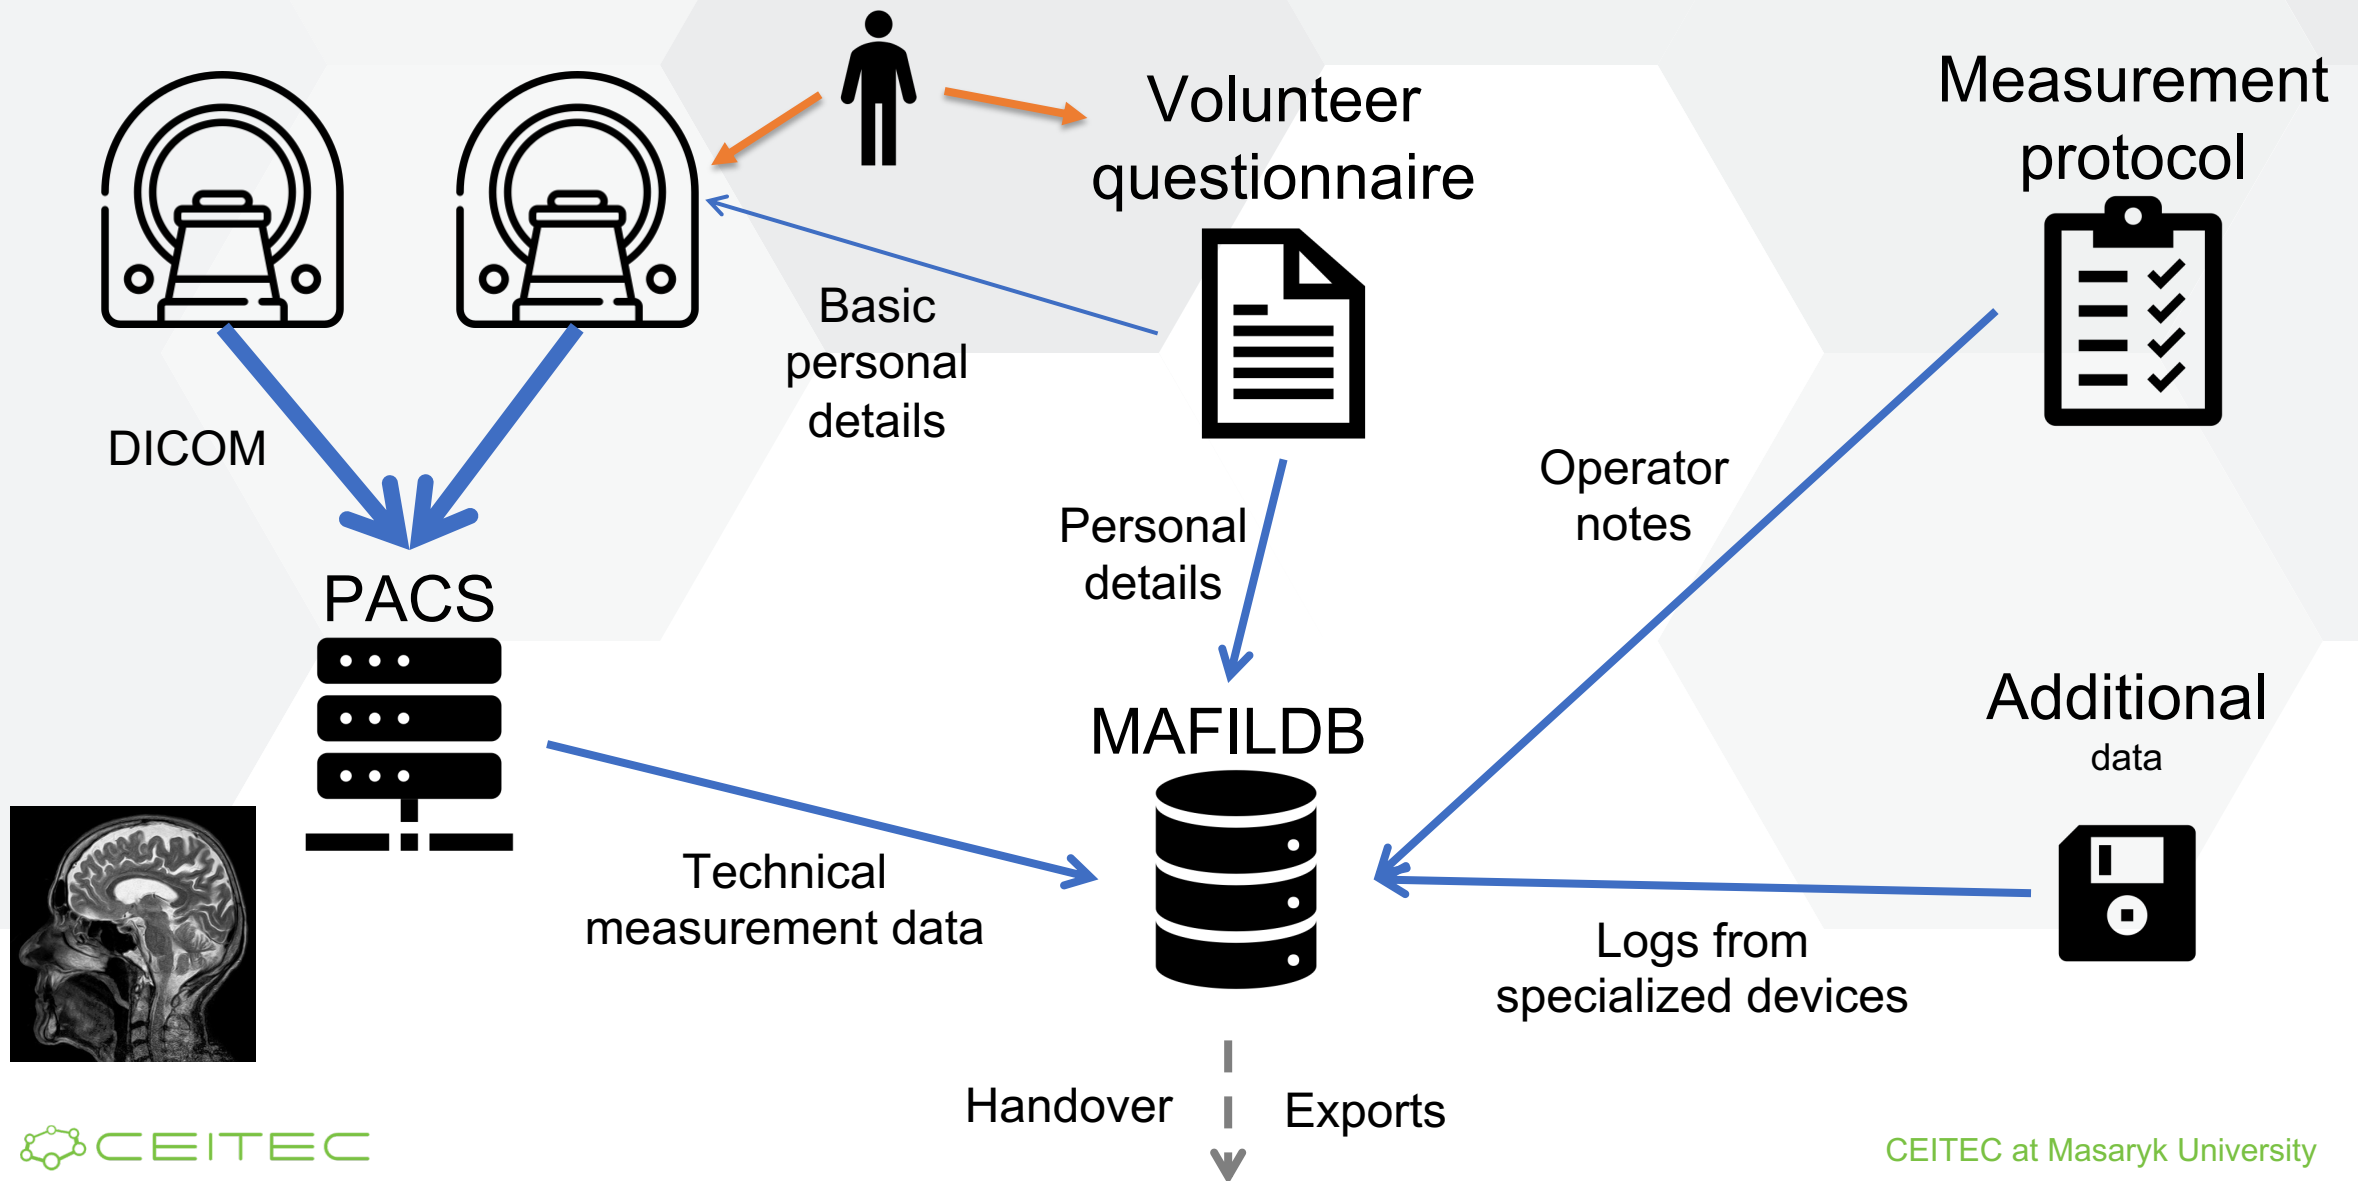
Volunteer questionnaire

Measurement protocol

Basic personal details

DICOM

PACS

Personal details

Operator notes

MAFILDB

Additional data

Technical measurement data

Logs from specialized devices

Handover

Exports

CEITEC

CEITEC at Masaryk University